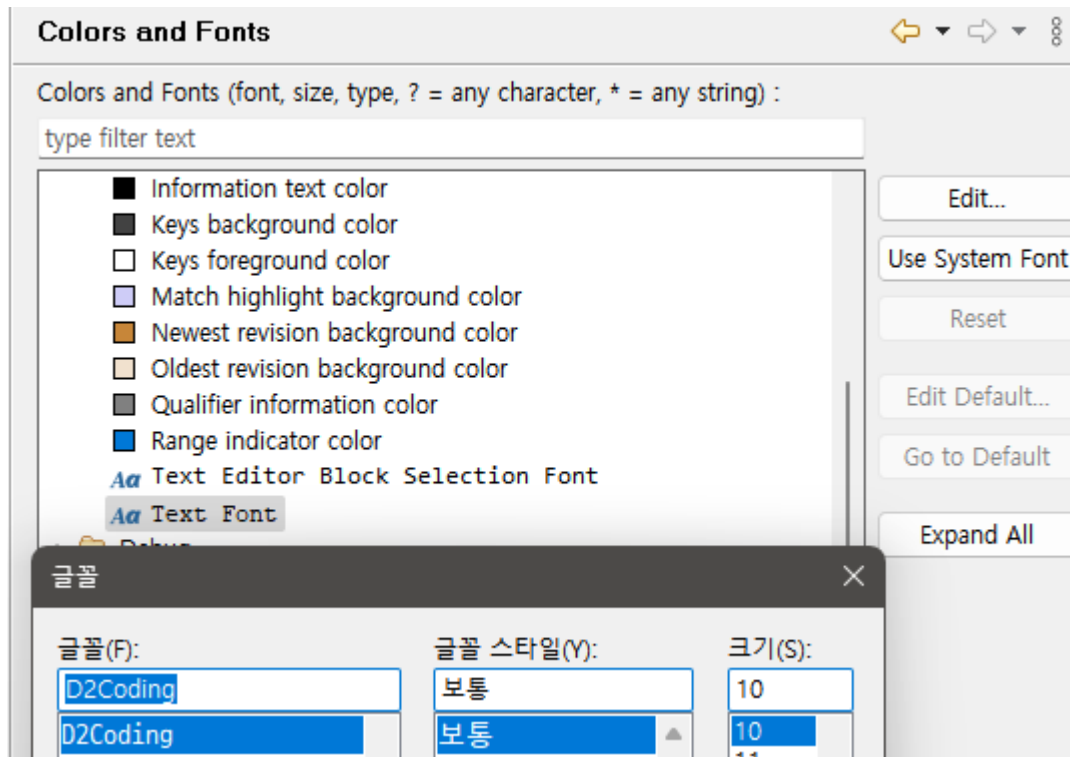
Colors and Fonts

Colors and Fonts (font, size, type, ? = any character, * = any string) :

type filter text

Information text color
Keys background color
Keys foreground color
Match highlight background color
Newest revision background color
Oldest revision background color
Qualifier information color
Range indicator color
Aa Text Editor Block Selection Font
Aa Text Font
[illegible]

Edit...
Use System Font
Reset
Edit Default...
Go to Default
Expand All

글꼴

글꼴(F):
D2Coding
D2Coding

글꼴 스타일(Y):
보통
보통

크기(S):
10
10
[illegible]